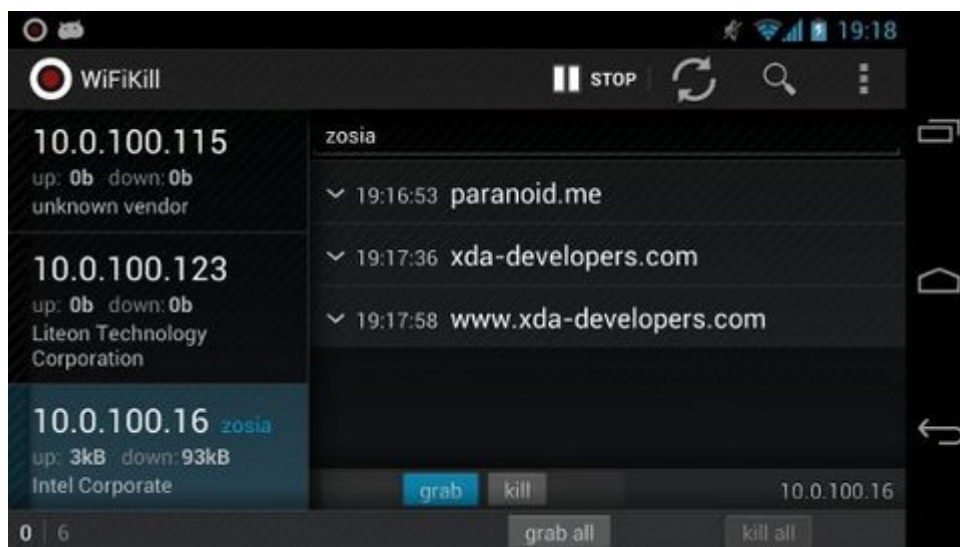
19:18

WiFiKill

STOP

10.0.100.115
up: 0b down: 0b
unknown vendor

10.0.100.123
up: 0b down: 0b
Liteon Technology Corporation

10.0.100.16 zosia
up: 3kB down: 93kB
Intel Corporate

zosia

19:16:53 paranoid.me

19:17:36 xda-developers.com

19:17:58 www.xda-developers.com

grab kill 10.0.100.16

0 6 grab all kill all